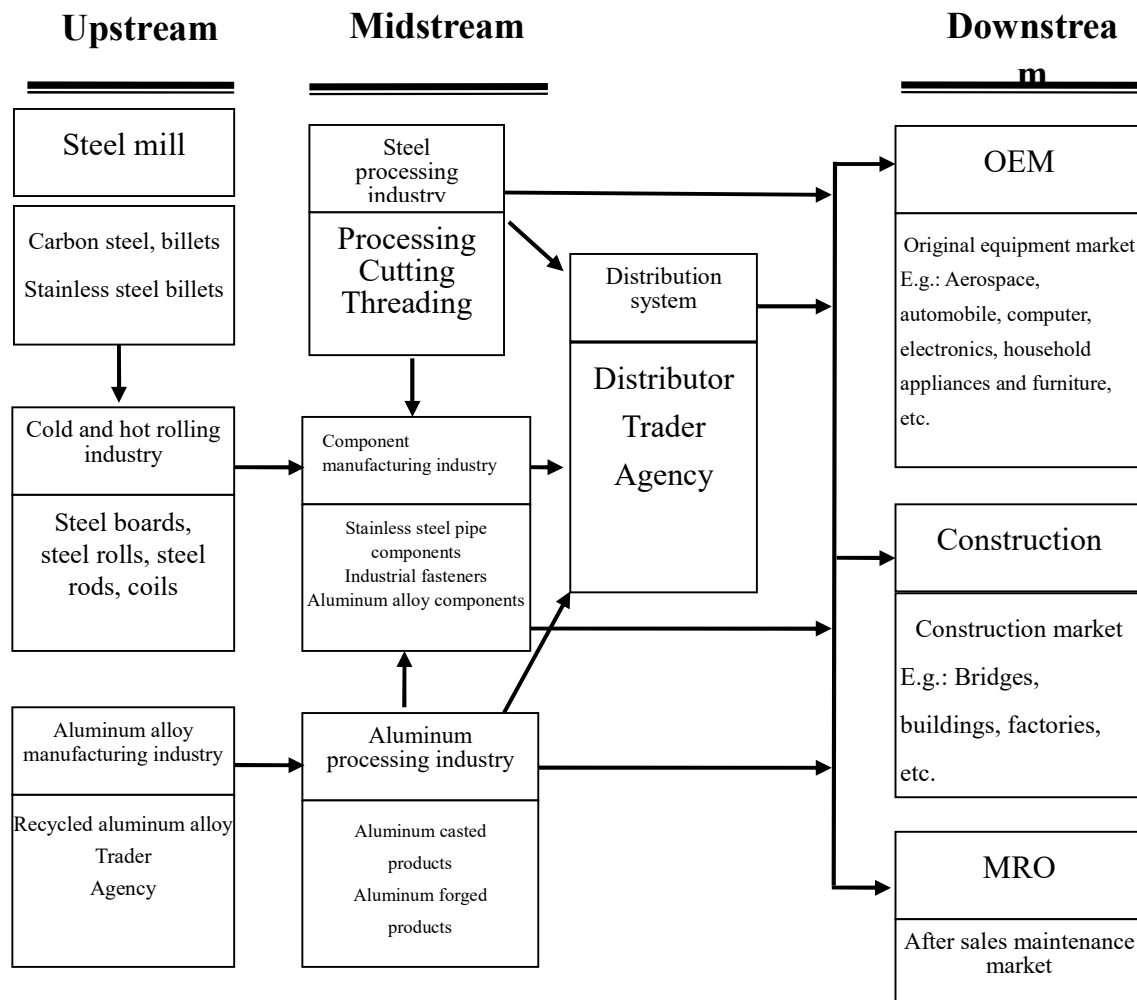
Upstream

Midstream

Downstream

Steel mill

Carbon steel, billets
Stainless steel billets

Cold and hot rolling industry

Steel boards, steel rolls, steel rods, coils

Aluminum alloy manufacturing industry

Recycled aluminum alloy
Trader
Agency

Steel processing industry

Processing
Cutting
Threading

Component manufacturing industry

Stainless steel pipe components
Industrial fasteners
Aluminum alloy components

Aluminum processing industry

Aluminum casted products
Aluminum forged products

Distribution system

Distributor
Trader
Agency

OEM

Original equipment market
E.g.: Aerospace, automobile, computer, electronics, household appliances and furniture, etc.

Construction

Construction market
E.g.: Bridges, buildings, factories, etc.

MRO

After sales maintenance market